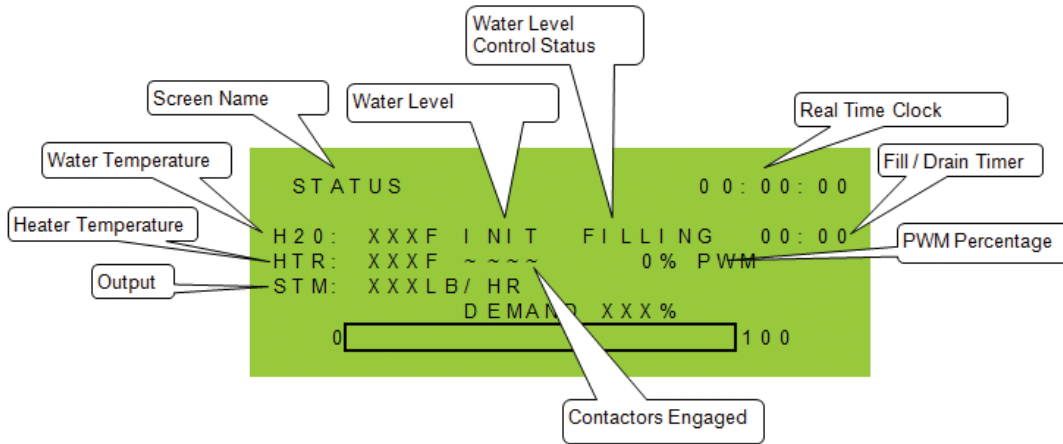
Water Level Control Status

Screen Name

Water Level

Real Time Clock

Water Temperature

Fill / Drain Timer

Heater Temperature

PWM Percentage

Output

STATUS 00:00:00

H20: XXXF INIT FILLING 00:00

HTR: XXXF ~~~~ 0% PWM

STM: XXXLB/HR

DEMAND XXX%

0 100

Contactors Engaged